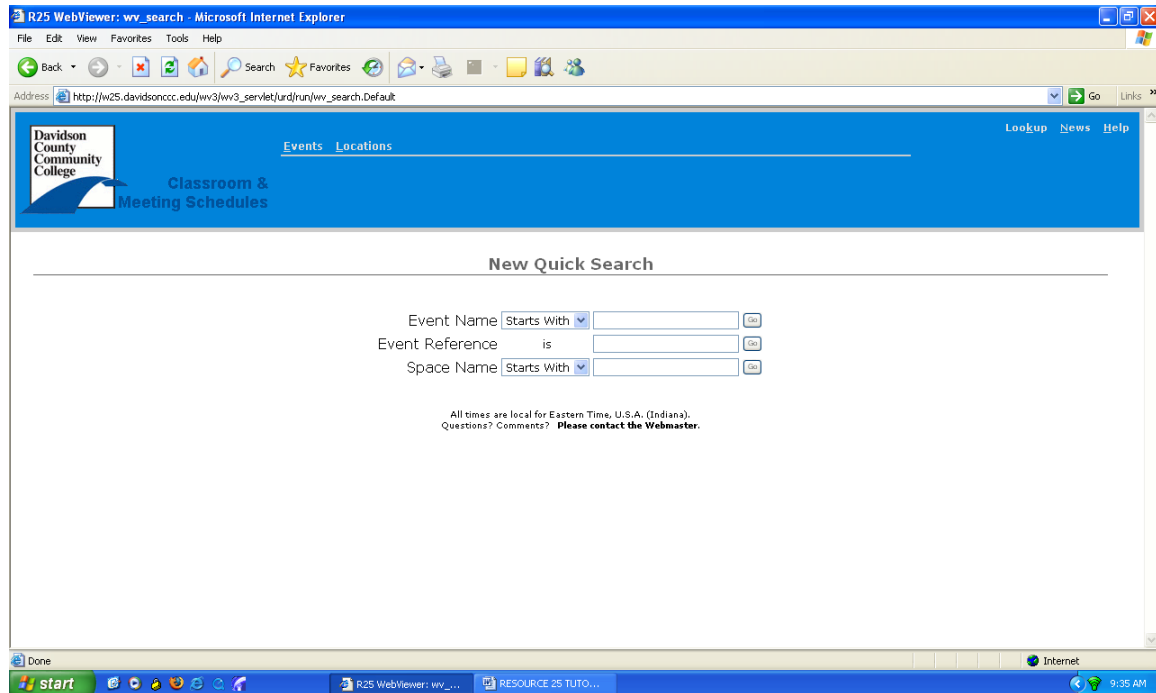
R25 WebViewer: wv_search - Microsoft Internet Explorer

File Edit View Favorites Tools Help

Back Search Favorites

Address http://w25.davidsonccc.edu/wv3/wv3_servlet/urd/run/wv_search.Default Go Links

Davidson County Community College

Classroom & Meeting Schedules

Events Locations

Lookup News Help

New Quick Search

Event Name Starts With Go
Event Reference is Go
Space Name Starts With Go

All times are local for Eastern Time, U.S.A. (Indiana).
Questions? Comments? **Please contact the Webmaster.**

Done Internet

start R25 WebViewer: wv_... RESOURCE 25 TUTO... 9:35 AM